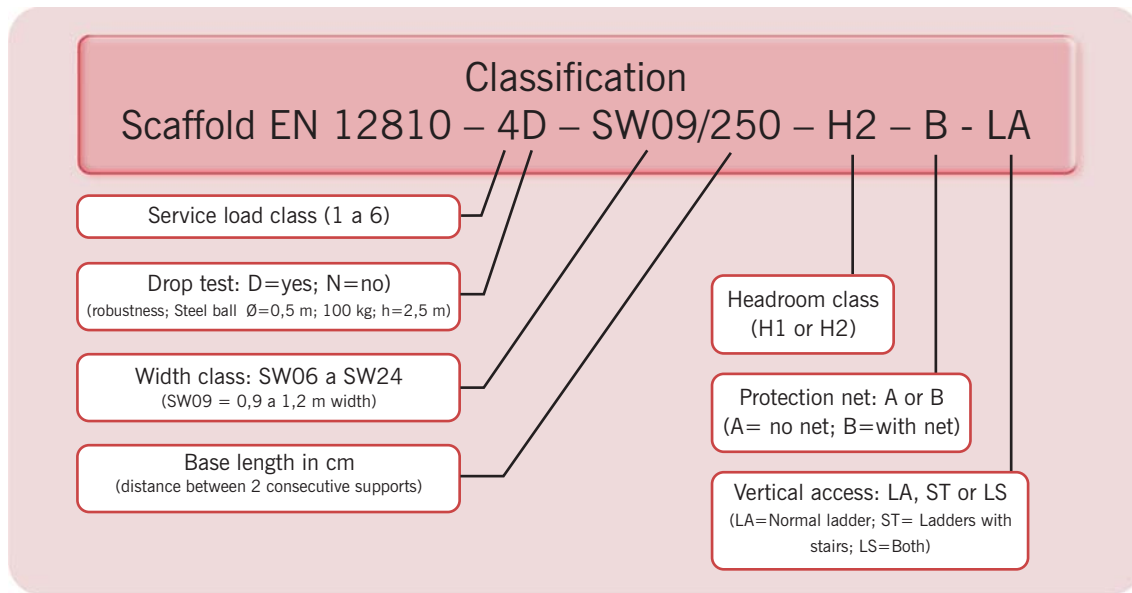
Classification
Scaffold EN 12810 – 4D – SW09/250 – H2 – B - LA

Service load class (1 a 6)

Drop test: D=yes; N=no)
(robustness; Steel ball Ø=0,5 m; 100 kg; h=2,5 m)

Width class: SW06 a SW24
(SW09 = 0,9 a 1,2 m width)

Base length in cm
(distance between 2 consecutive supports)

Headroom class
(H1 or H2)

Protection net: A or B
(A= no net; B=with net)

Vertical access: LA, ST or LS
(LA=Normal ladder; ST= Ladders with stairs; LS=Both)